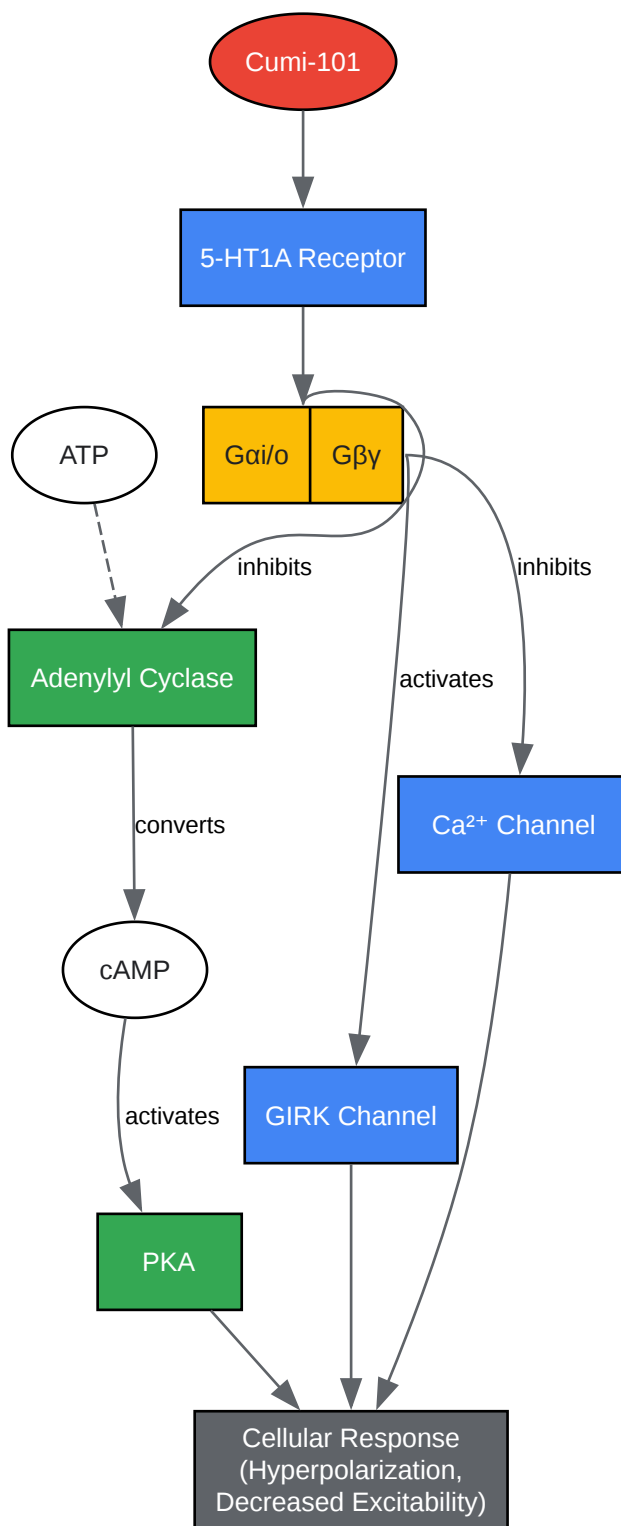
Cumi-101

5-HT1A Receptor

ATP

Gαi/o

Gβγ

inhibits

inhibits

Adenylyl Cyclase

activates

$Ca^{2+}$ Channel

converts

cAMP

GIRK Channel

activates

PKA

Cellular Response (Hyperpolarization, Decreased Excitability)